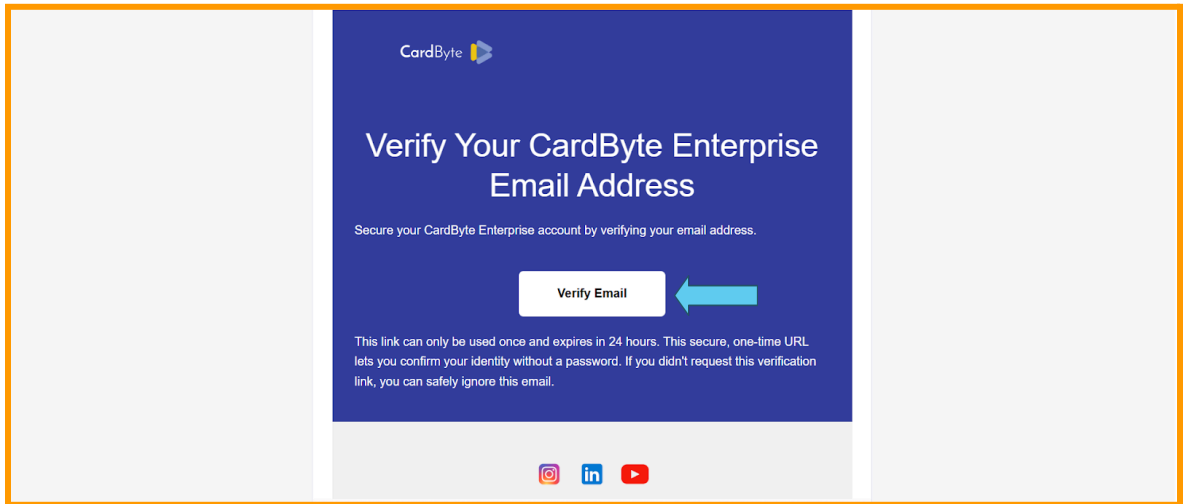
CardByte

Verify Your CardByte Enterprise Email Address

Secure your CardByte Enterprise account by verifying your email address.

Verify Email

This link can only be used once and expires in 24 hours. This secure, one-time URL lets you confirm your identity without a password. If you didn't request this verification link, you can safely ignore this email.

in